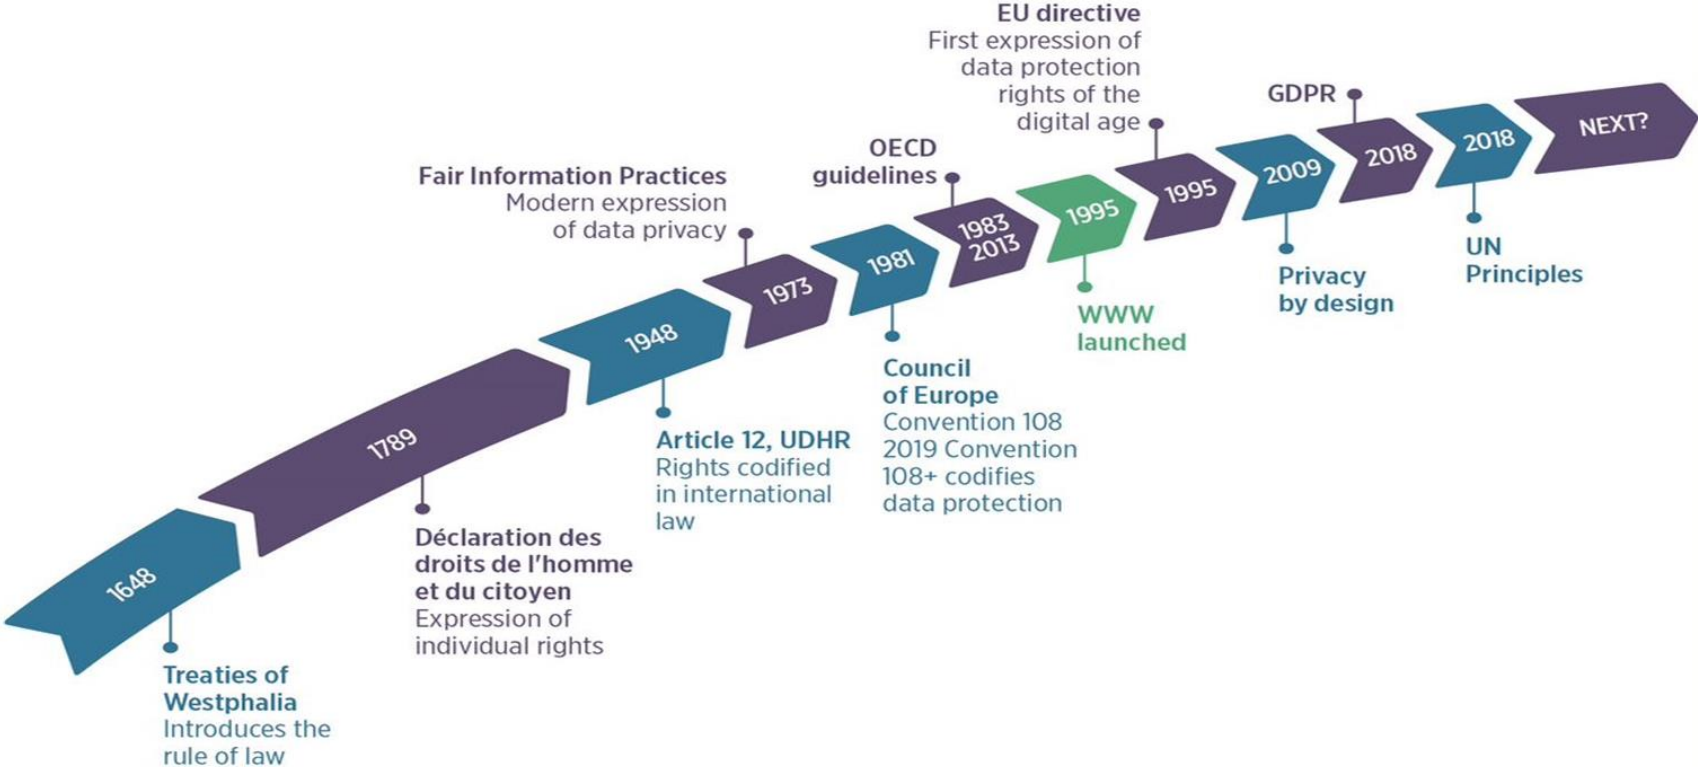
1648

Treaties of Westphalia
Introduces the rule of law

1789

Déclaration des droits de l'homme et du citoyen
Expression of individual rights

1948

Article 12, UDHR
Rights codified in international law

Fair Information Practices
Modern expression of data privacy

1973

1981

Council of Europe
Convention 108
2019 Convention 108+ codifies data protection

OECD guidelines

1983
2013

1995

WWW launched

EU directive
First expression of data protection rights of the digital age

1995

2009

Privacy by design

GDPR

2018

2018

UN Principles

NEXT?